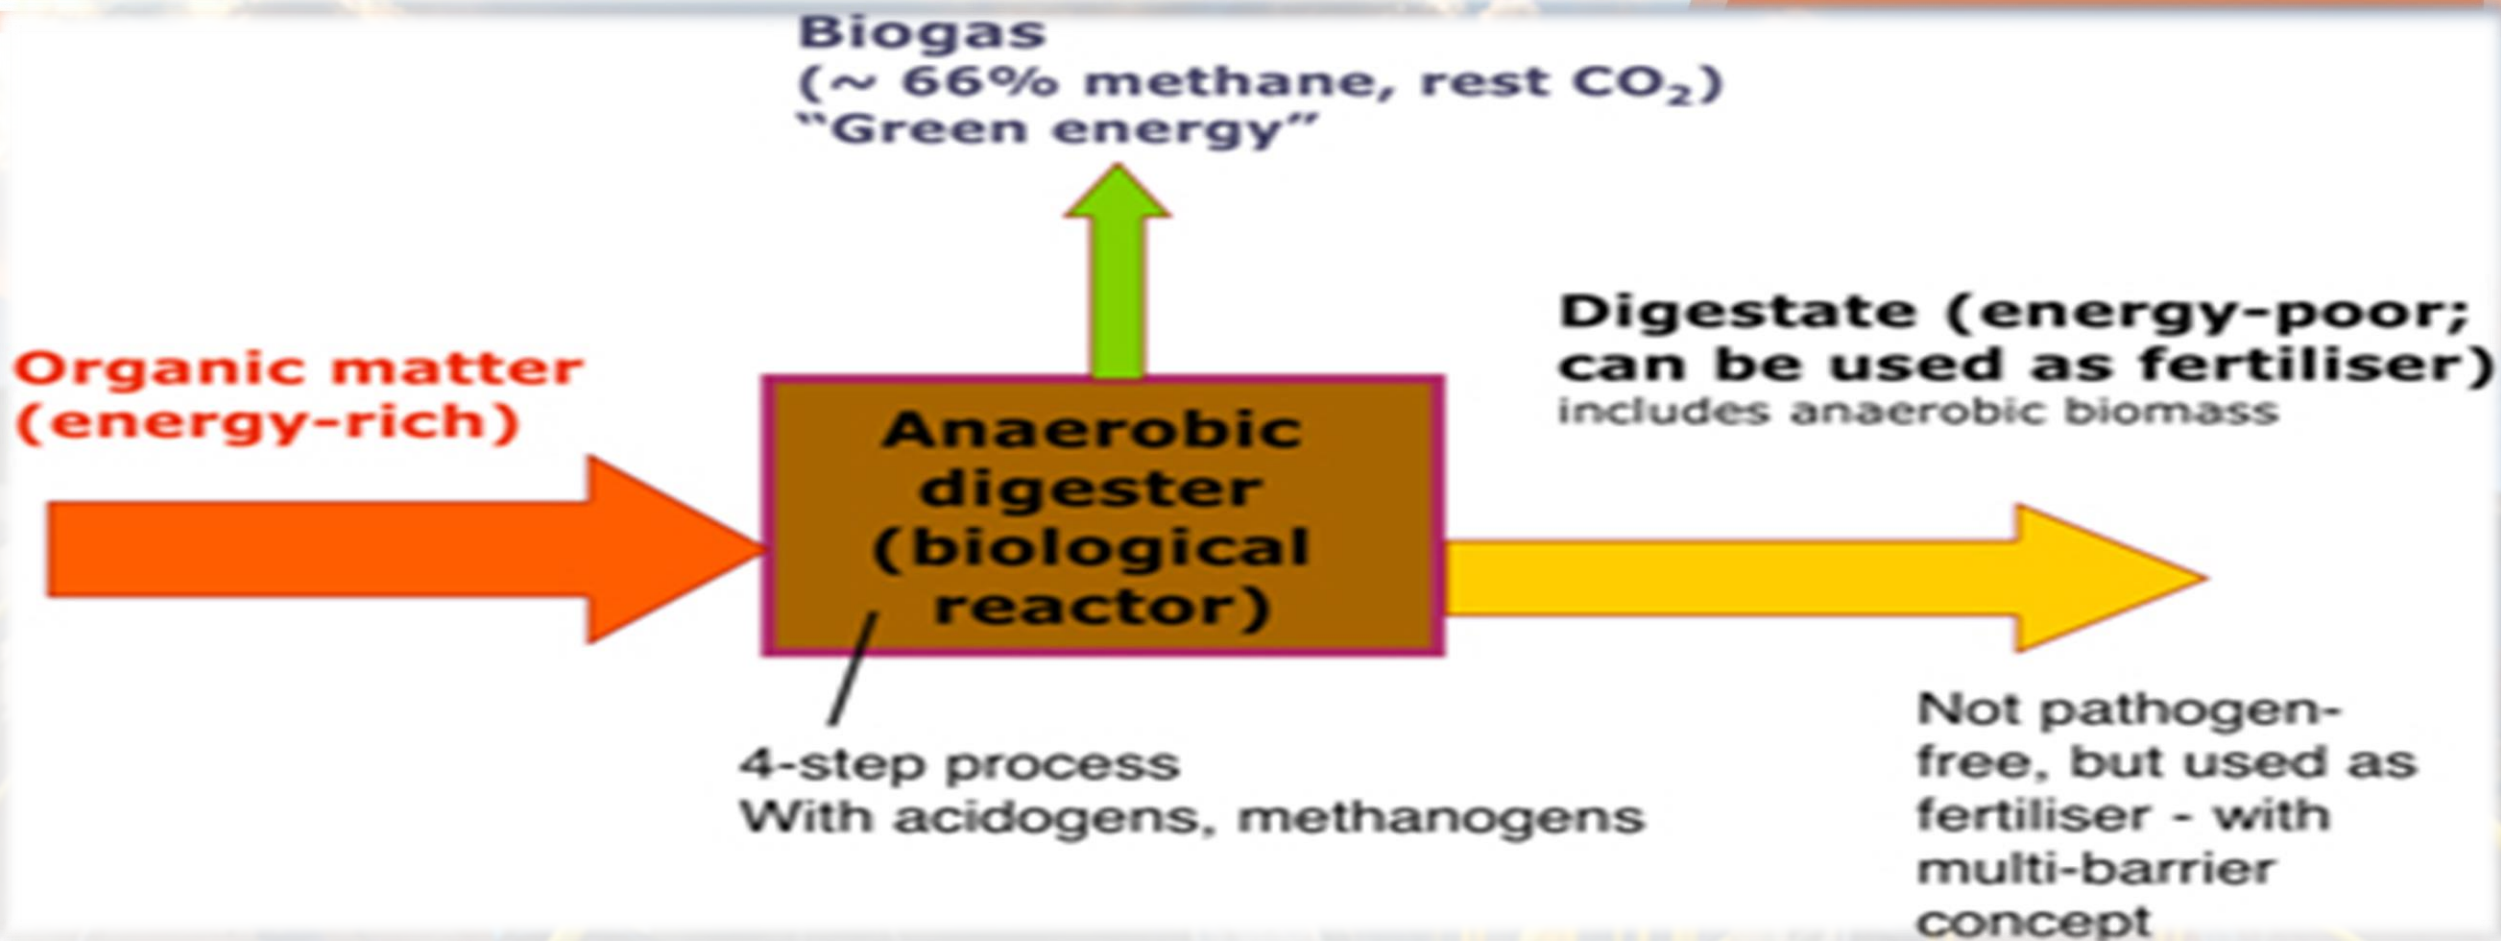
Biogas
(~ 66% methane, rest $CO_2$)
"Green energy"

Organic matter (energy-rich)

Anaerobic digester (biological reactor)

Digestate (energy-poor; can be used as fertiliser)
includes anaerobic biomass

4-step process
With acidogens, methanogens

Not pathogen-free, but used as fertiliser - with multi-barrier concept